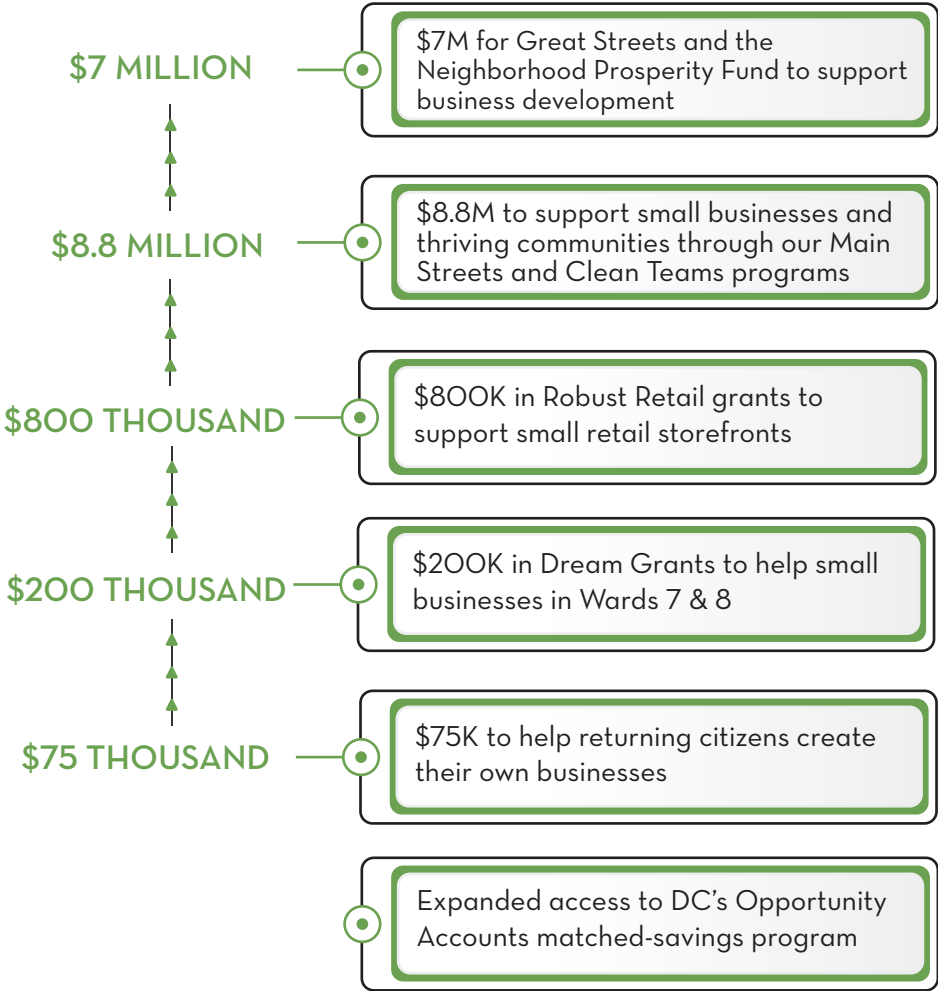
$7 MILLION

\$7M for Great Streets and the Neighborhood Prosperity Fund to support business development

$8.8 MILLION

\$8.8M to support small businesses and thriving communities through our Main Streets and Clean Teams programs

$800 THOUSAND

\$800K in Robust Retail grants to support small retail storefronts

$200 THOUSAND

\$200K in Dream Grants to help small businesses in Wards 7 & 8

$75 THOUSAND

\$75K to help returning citizens create their own businesses

Expanded access to DC's Opportunity Accounts matched-savings program